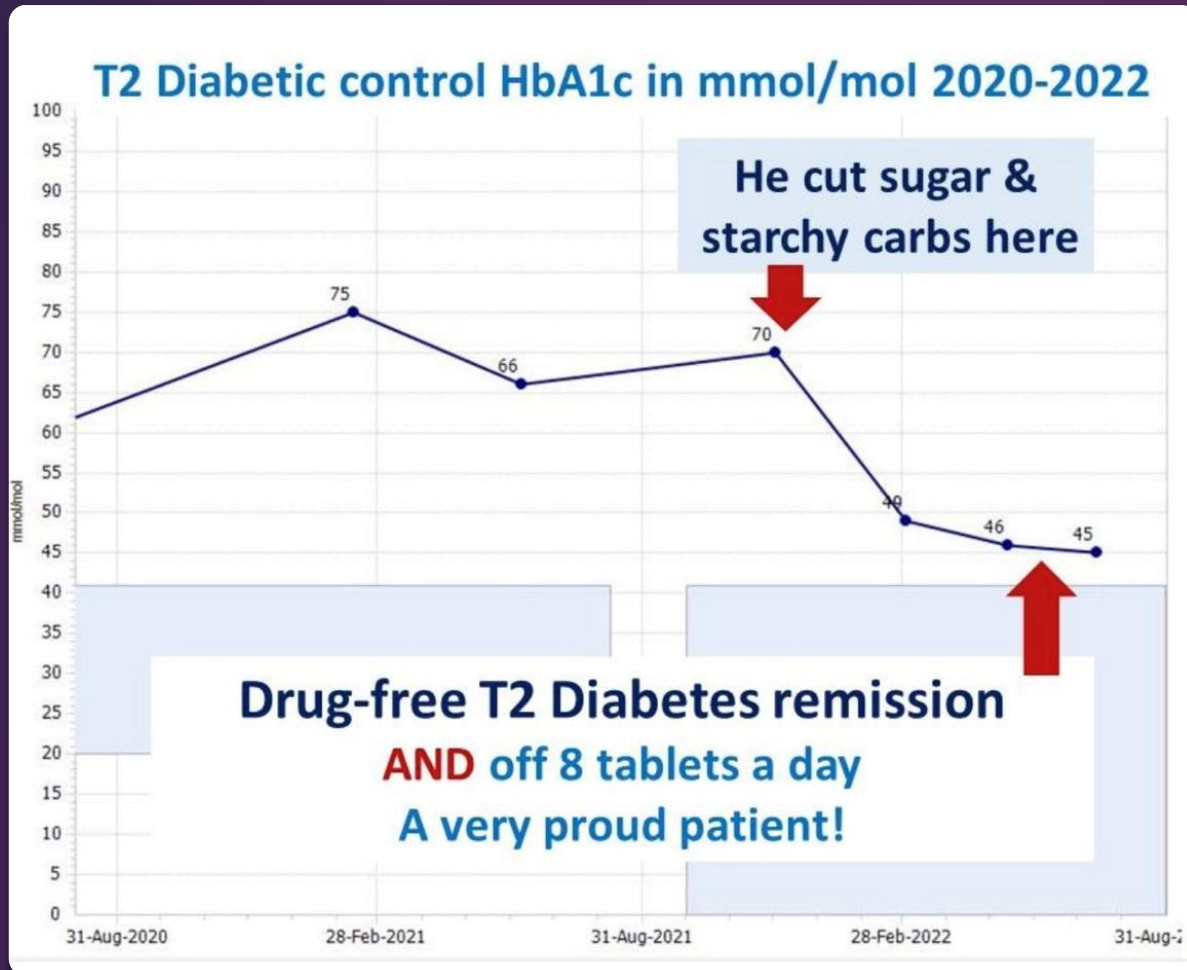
T2 Diabetic control HbA1c in mmol/mol 2020-2022

100
95
90
85
80
75
70
65
60
55
50
45
40
35
30
25
20
15
10
5
0

mmol/mol

He cut sugar & starchy carbs here

75
66
70
49
46
45

Drug-free T2 Diabetes remission
AND off 8 tablets a day
A very proud patient!

31-Aug-2020
28-Feb-2021
31-Aug-2021
28-Feb-2022
31-Aug-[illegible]